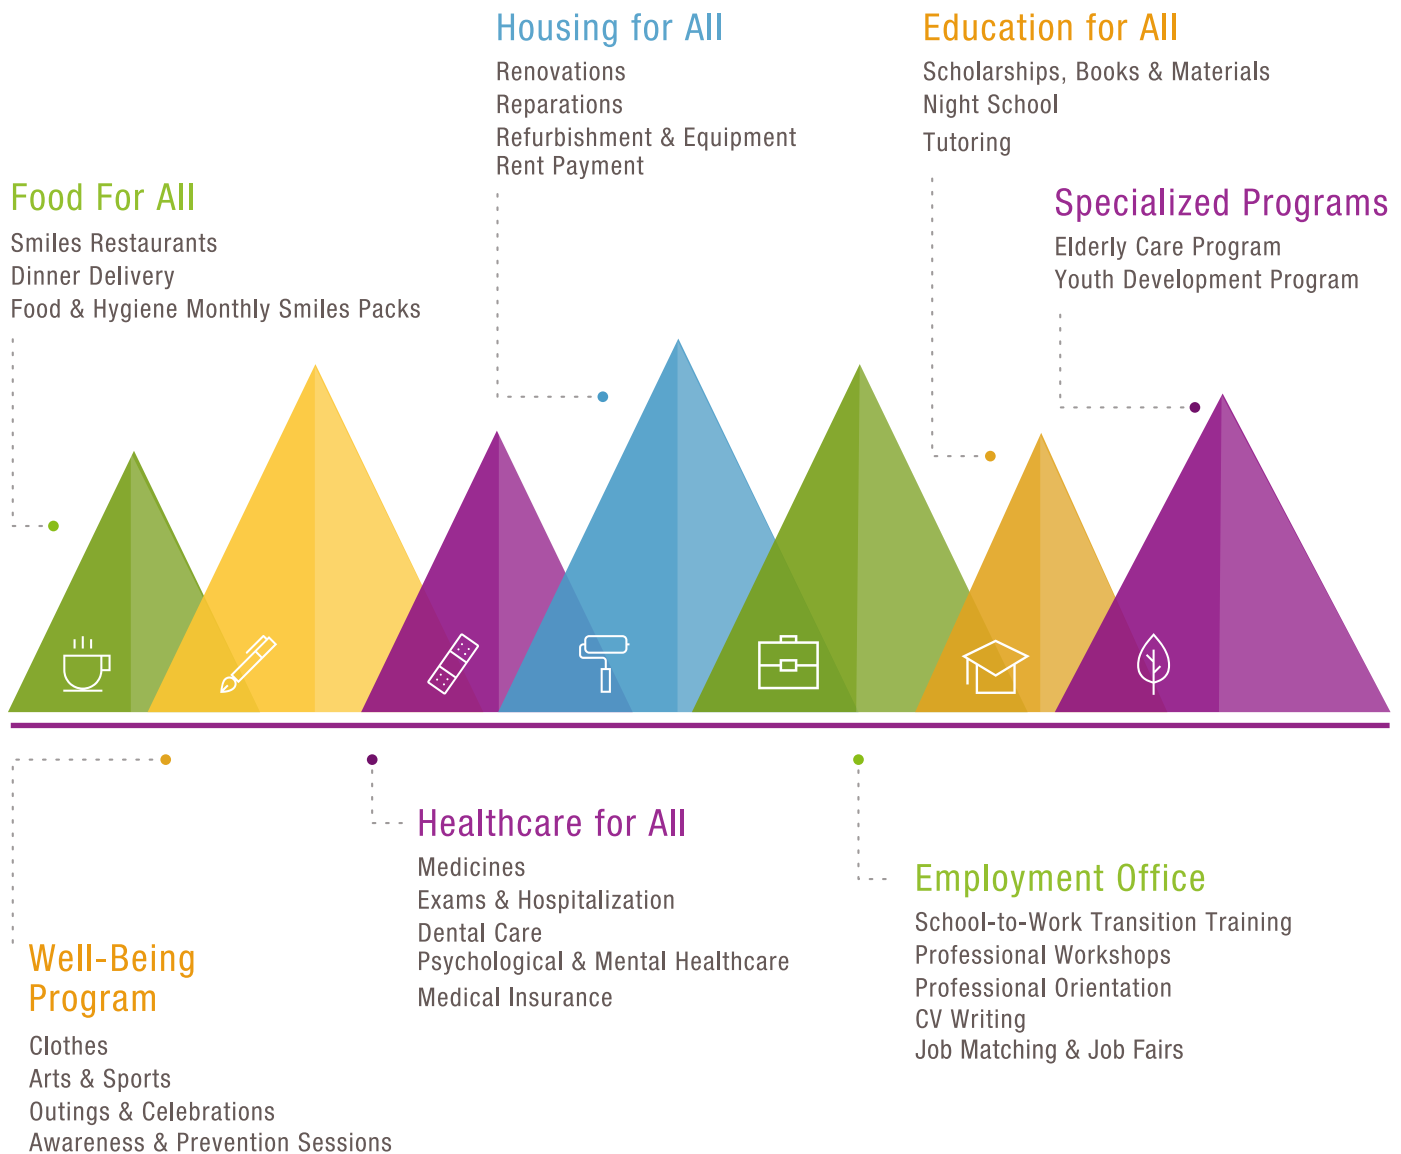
Housing for All
Renovations
Reparations
Refurbishment & Equipment
Rent Payment

Education for All
Scholarships, Books & Materials
Night School
Tutoring

Food For All
Smiles Restaurants
Dinner Delivery
Food & Hygiene Monthly Smiles Packs

Specialized Programs
Elderly Care Program
Youth Development Program

Healthcare for All
Medicines
Exams & Hospitalization
Dental Care
Psychological & Mental Healthcare
Medical Insurance

Employment Office
School-to-Work Transition Training
Professional Workshops
Professional Orientation
CV Writing
Job Matching & Job Fairs

Well-Being Program
Clothes
Arts & Sports
Outings & Celebrations
Awareness & Prevention Sessions